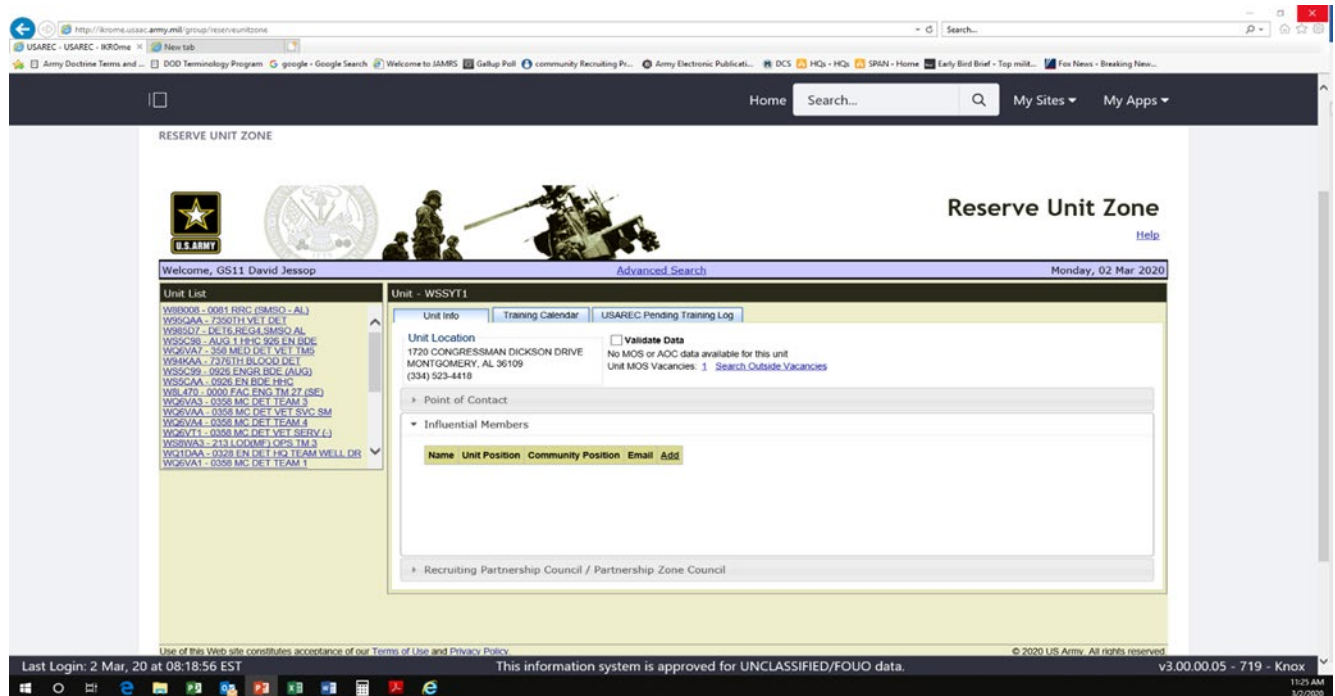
http://ikrome.usaac.army.mil/group/reserveunitzone

Search...

USAREC - USAREC - IKROme ×   New tab

Army Doctrine Terms and ...   DOD Terminology Program   google - Google Search   Welcome to JAMRS   Gallup Poll   community Recruiting Pr...   Army Electronic Publicati...   DCS   HQs - HQs   SPAN - Home   Early Bird Brief - Top milit...   Fox News - Breaking New...

Home   Search...   My Sites ▾   My Apps ▾

RESERVE UNIT ZONE

U.S. ARMY

Reserve Unit Zone

Help

Welcome, GS11 David Jessop   Advanced Search   Monday, 02 Mar 2020

Unit List

W8B008 - 0081 RRC (SMSO - AL)
W95QAA - 7350TH VET DET
W98SD7 - DET6,REG4,SMSO AL
WS5C98 - AUG 1 HHC 926 EN BDE
WQ6VA7 - 358 MED DET VET TM5
W94KAA - 7376TH BLOOD DET
WS5C99 - 0926 ENGR BDE (AUG)
WS5CAA - 0926 EN BDE HHC
W8L470 - 0000 FAC ENG TM 27 (SE)
WQ6VA3 - 0358 MC DET TEAM 3
WQ6VAA - 0358 MC DET VET SVC SM
WQ6VA4 - 0358 MC DET TEAM 4
WQ6VT1 - 0358 MC DET VET SERV (-)
WS8WA3 - 213 LOD(MF) OPS TM 3
WQ1DAA - 0328 EN DET HQ TEAM WELL DR
WQ6VA1 - 0358 MC DET TEAM 1

Unit - WSSYT1

Unit Info   Training Calendar   USAREC Pending Training Log

Unit Location
1720 CONGRESSMAN DICKSON DRIVE
MONTGOMERY, AL 36109
(334) 523-4418

Validate Data
No MOS or AOC data available for this unit
Unit MOS Vacancies: 1  Search Outside Vacancies

Point of Contact

Influential Members

| Name | Unit Position | Community Position | Email | Add |
|---|---|---|---|---|

Recruiting Partnership Council / Partnership Zone Council

Use of this Web site constitutes acceptance of our Terms of Use and Privacy Policy.   © 2020 US Army. All rights reserved.

Last Login: 2 Mar, 20 at 08:18:56 EST   This information system is approved for UNCLASSIFIED/FOUO data.   v3.00.00.05 - 719 - Knox

11:25 AM
3/2/2020